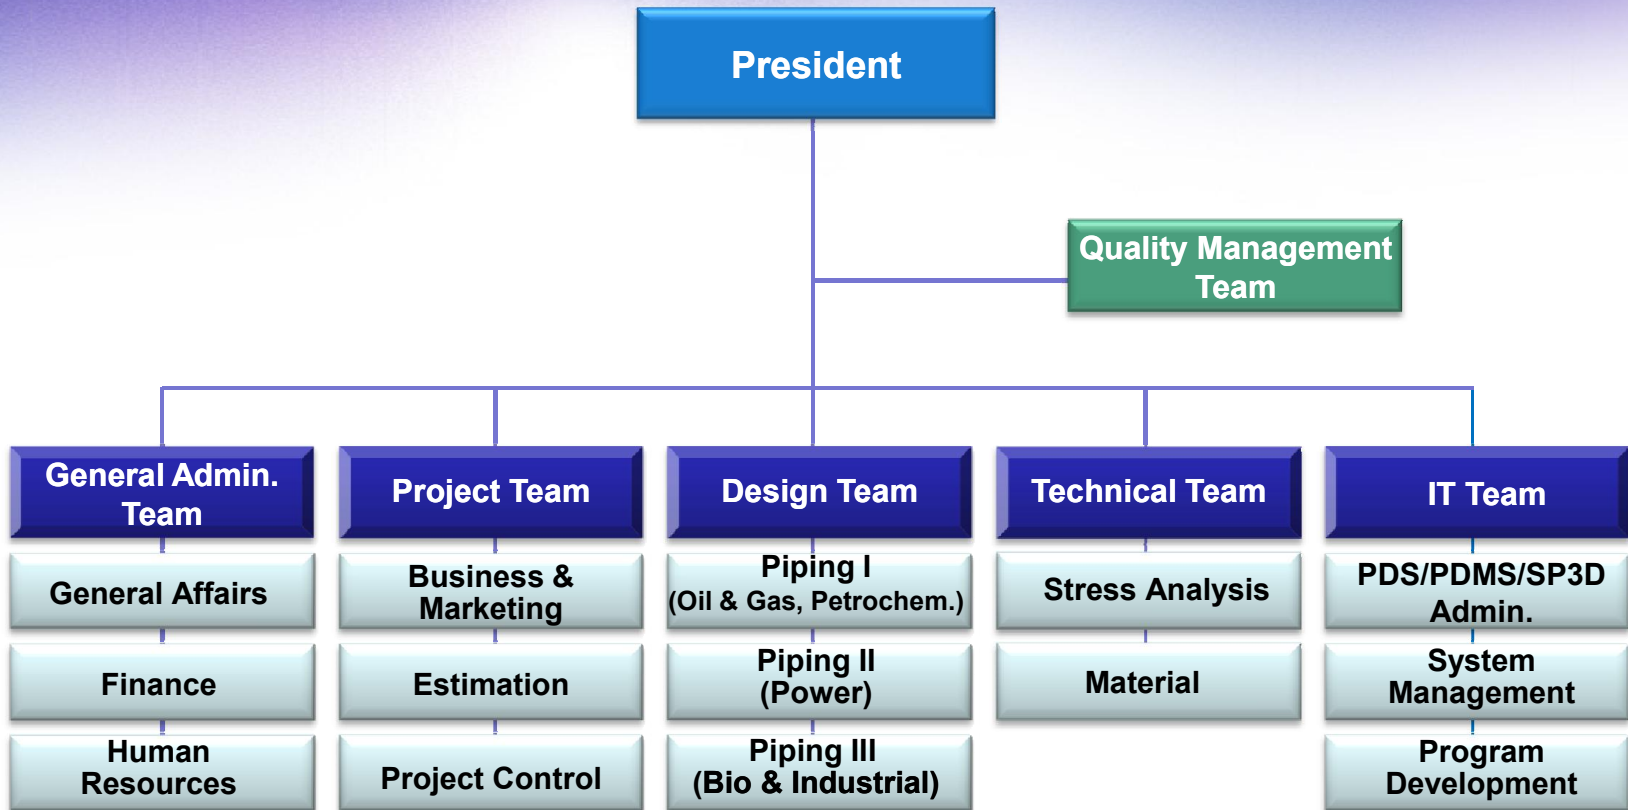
President

Quality Management Team

General Admin. Team

General Affairs

Finance

Human Resources

Project Team

Business & Marketing

Estimation

Project Control

Design Team

Piping I (Oil & Gas, Petrochem.)

Piping II (Power)

Piping III (Bio & Industrial)

Technical Team

Stress Analysis

Material

IT Team

PDS/PDMS/SP3D Admin.

System Management

Program Development